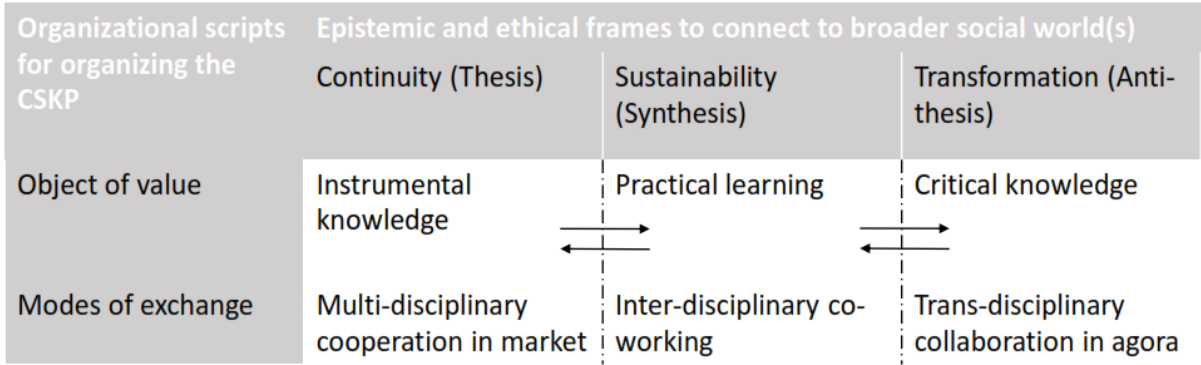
| Organizational scripts for organizing the CSKP | Epistemic and ethical frames to connect to broader social world(s) | | |
|---|---|---|---|
| | Continuity (Thesis) | Sustainability (Synthesis) | Transformation (Anti-thesis) |
| Object of value | Instrumental knowledge | Practical learning | Critical knowledge |
| Modes of exchange | Multi-disciplinary cooperation in market | Inter-disciplinary co-working | Trans-disciplinary collaboration in agora |